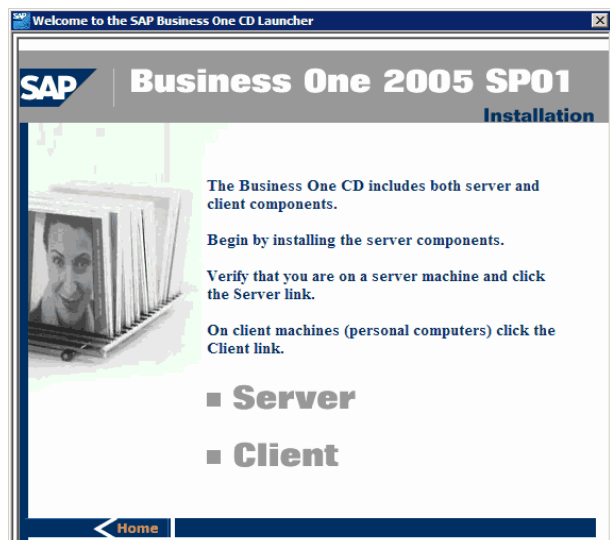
Welcome to the SAP Business One CD Launcher

SAP Business One 2005 SP01
Installation

The Business One CD includes both server and client components.

Begin by installing the server components.

Verify that you are on a server machine and click the Server link.

On client machines (personal computers) click the Client link.

Server

Client

Home